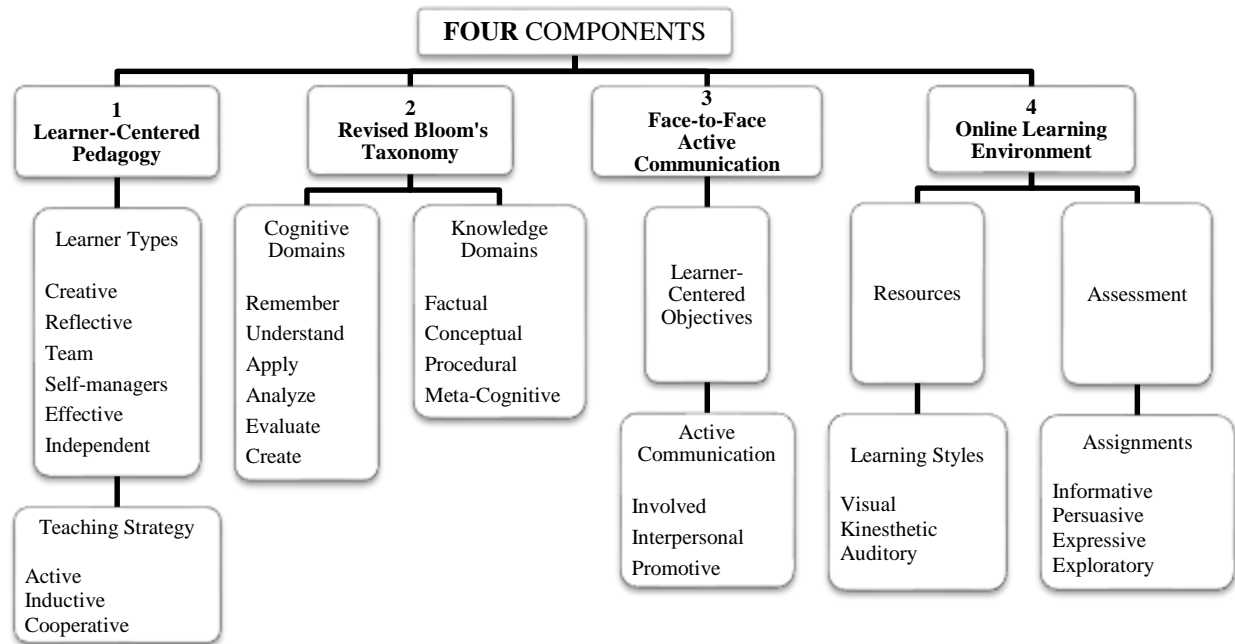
**FOUR** COMPONENTS

**1**
**Learner-Centered Pedagogy**

Learner Types

Creative
Reflective
Team
Self-managers
Effective
Independent

Teaching Strategy

Active
Inductive
Cooperative

**2**
**Revised Bloom's Taxonomy**

Cognitive Domains

Remember
Understand
Apply
Analyze
Evaluate
Create

Knowledge Domains

Factual
Conceptual
Procedural
Meta-Cognitive

**3**
**Face-to-Face Active Communication**

Learner-Centered Objectives

Active Communication

Involved
Interpersonal
Promotive

**4**
**Online Learning Environment**

Resources

Learning Styles

Visual
Kinesthetic
Auditory

Assessment

Assignments

Informative
Persuasive
Expressive
Exploratory